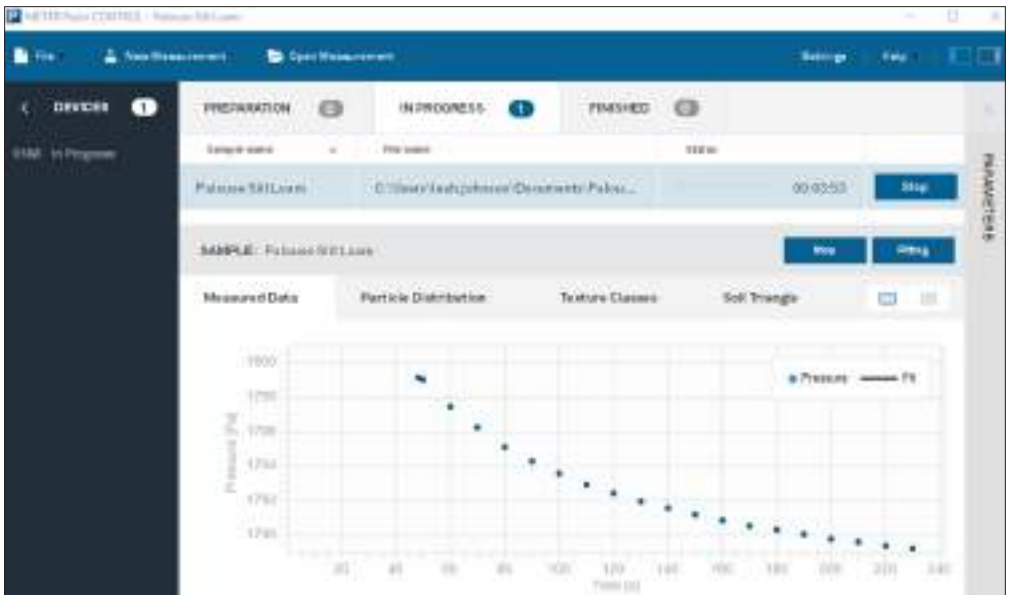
METER Point CENTRE - Palouse Silt Loam

File
New Measurement
Open Measurement
Settings
Help

DEVICES 1
PARIO In Progress

PREPARATION 0
IN PROGRESS 1
FINISHED 0

| Sample name | File name | Status | |
|---|---|---|---|
| Palouse Silt Loam | C:\Users\leah.johnson\Documents\Palou... | 00:03:53 | Stop |

SAMPLE: Palouse Silt Loam
Stop
Fitting

Measured Data
Particle Distribution
Texture Classes
Soil Triangle

PARAMETERS

Pressure (Pa)
1800
1790
1780
1770
1760
1750

Time (s)
20
40
60
80
100
120
140
160
180
200
220
240

Pressure
Fit